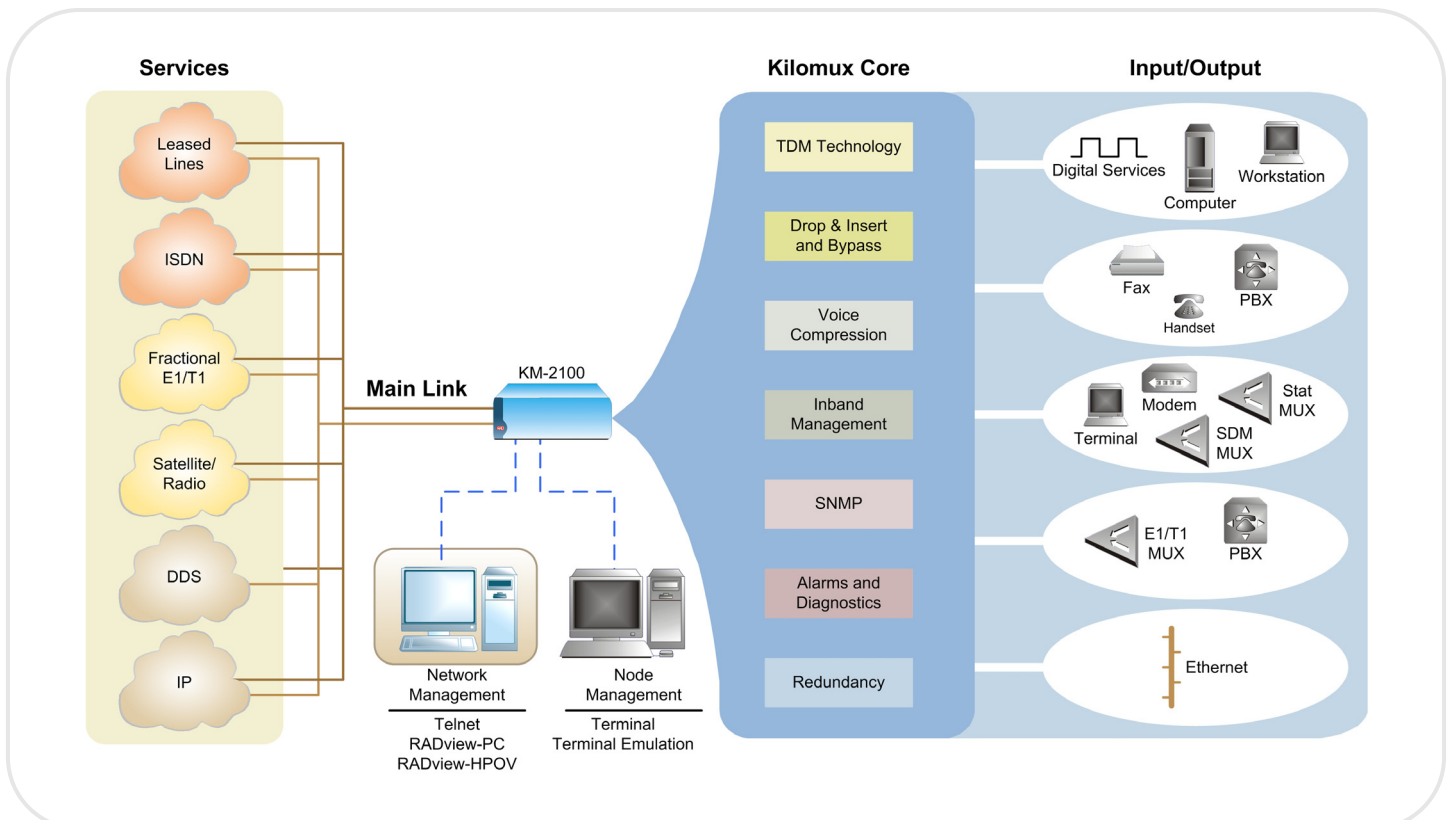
Services

Leased Lines

ISDN

Fractional E1/T1

Satellite/ Radio

DDS

IP

Main Link

KM-2100

Network Management

Telnet
RADview-PC
RADview-HPOV

Node Management

Terminal
Terminal Emulation

Kilomux Core

TDM Technology

Drop & Insert and Bypass

Voice Compression

Inband Management

SNMP

Alarms and Diagnostics

Redundancy

Input/Output

Digital Services

Computer

Workstation

Fax

Handset

PBX

Terminal

Modem

Stat MUX

SDM MUX

E1/T1 MUX

PBX

Ethernet